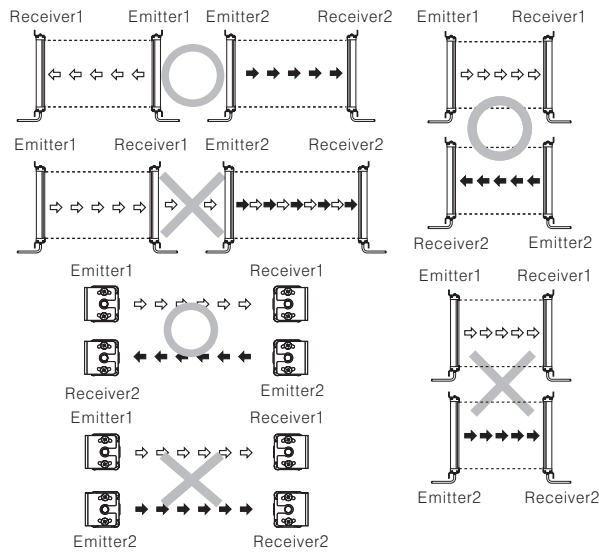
Receiver1 Emitter1 Emitter2 Receiver2

Emitter1 Receiver1

Receiver2 Emitter2

Emitter1 Receiver1 Emitter2 Receiver2

Emitter1 Receiver1

Receiver2 Emitter2

Emitter1 Receiver1

Emitter2 Receiver2

Emitter1 Receiver1

Emitter2 Receiver2